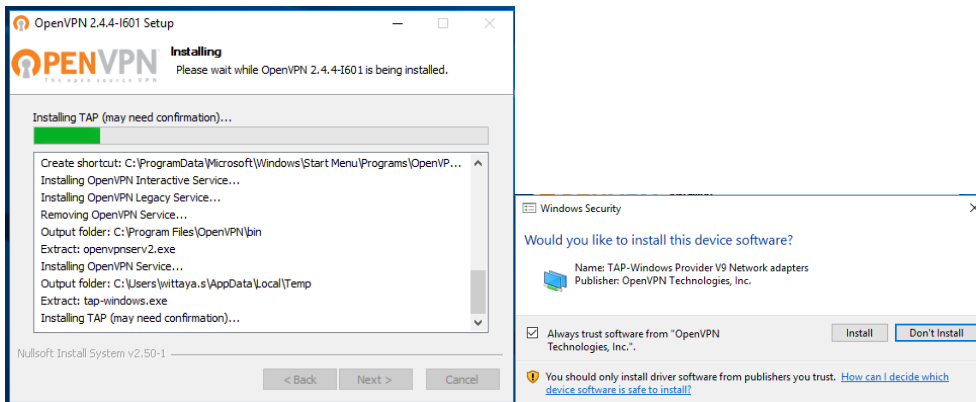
OpenVPN 2.4.4-I601 Setup

OPENVPN
The open source VPN

Installing
Please wait while OpenVPN 2.4.4-I601 is being installed.

Installing TAP (may need confirmation)...

Create shortcut: C:\ProgramData\Microsoft\Windows\Start Menu\Programs\OpenVP...
Installing OpenVPN Interactive Service...
Installing OpenVPN Legacy Service...
Removing OpenVPN Service...
Output folder: C:\Program Files\OpenVPN\bin
Extract: openvpnserv2.exe
Installing OpenVPN Service...
Output folder: C:\Users\wittaya.s\AppData\Local\Temp
Extract: tap-windows.exe
Installing TAP (may need confirmation)...

Nullsoft Install System v2.50-1

< Back
Next >
Cancel

Windows Security

Would you like to install this device software?

Name: TAP-Windows Provider V9 Network adapters
Publisher: OpenVPN Technologies, Inc.

Always trust software from "OpenVPN Technologies, Inc.".

Install
Don't Install

You should only install driver software from publishers you trust. How can I decide which device software is safe to install?